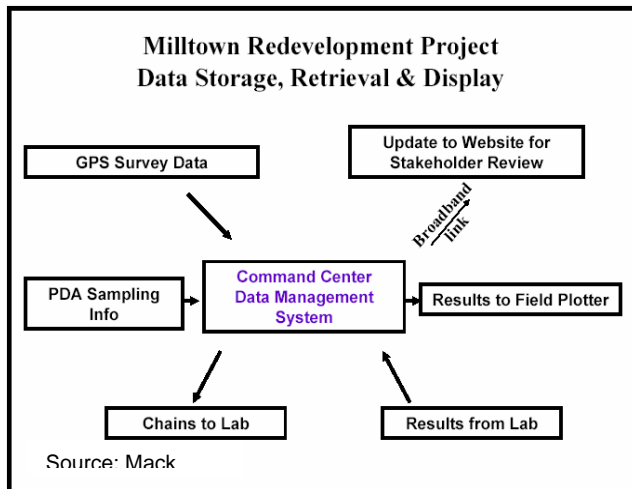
Milltown Redevelopment Project
Data Storage, Retrieval & Display

GPS Survey Data

Update to Website for Stakeholder Review

Broadband link

PDA Sampling Info

Command Center Data Management System

Results to Field Plotter

Chains to Lab

Results from Lab

Source: Mack